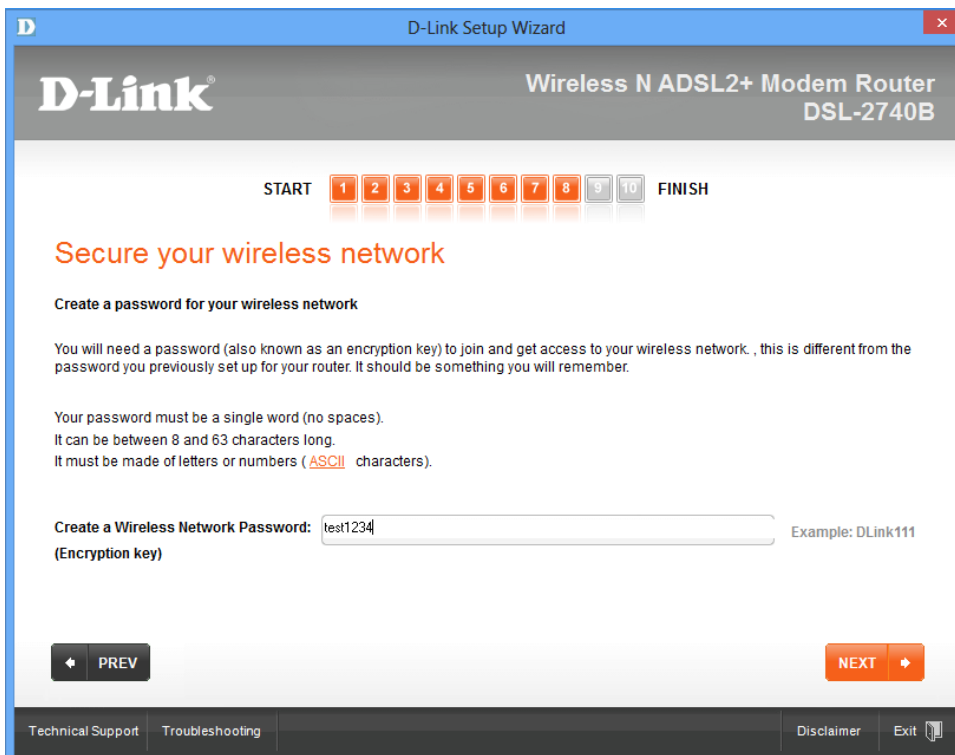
D-Link Setup Wizard

D-Link

Wireless N ADSL2+ Modem Router
DSL-2740B

START 1 2 3 4 5 6 7 8 9 10 FINISH

Secure your wireless network

Create a password for your wireless network

You will need a password (also known as an encryption key) to join and get access to your wireless network. , this is different from the password you previously set up for your router. It should be something you will remember.

Your password must be a single word (no spaces).
It can be between 8 and 63 characters long.
It must be made of letters or numbers ( ASCII characters).

Create a Wireless Network Password: test1234 Example: DLink111
(Encryption key)

PREV

NEXT

Technical Support Troubleshooting Disclaimer Exit